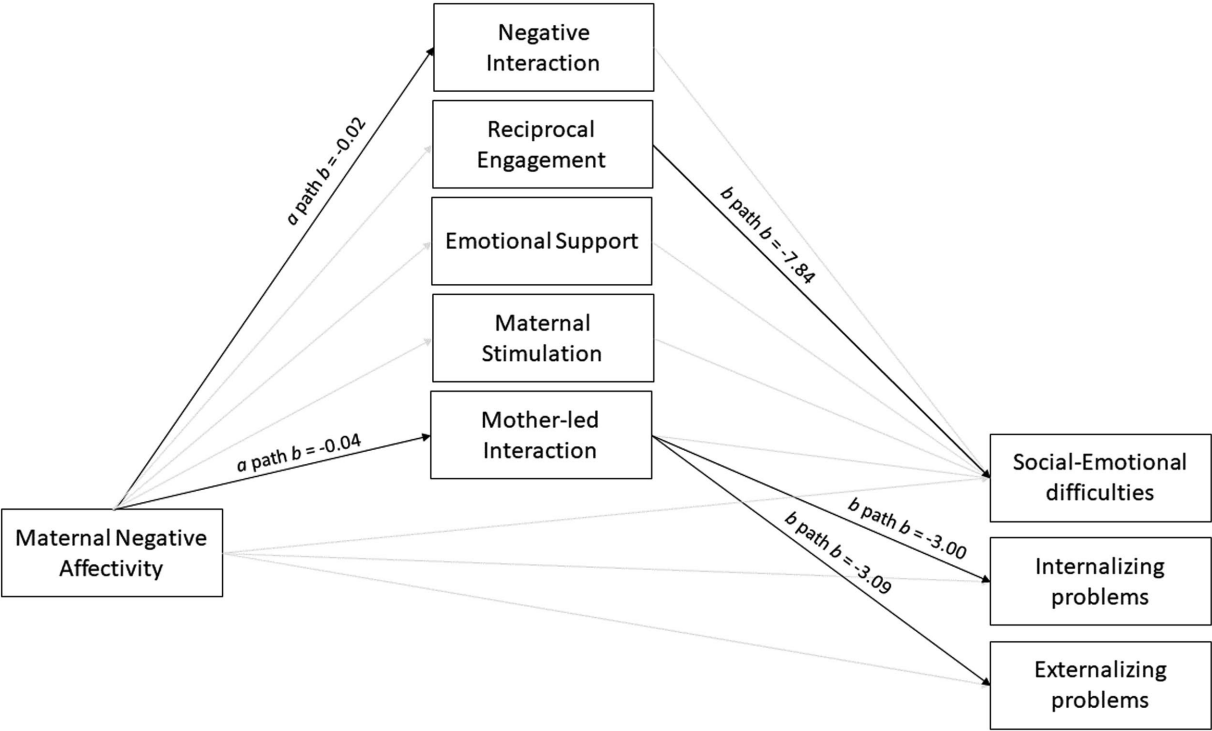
Negative Interaction

Reciprocal Engagement

Emotional Support

Maternal Stimulation

Mother-led Interaction

*a* path *b* = -0.02

*b* path *b* = -7.84

*a* path *b* = -0.04

Maternal Negative Affectivity

Social-Emotional difficulties

*b* path *b* = -3.00

*b* path *b* = -3.09

Internalizing problems

Externalizing problems